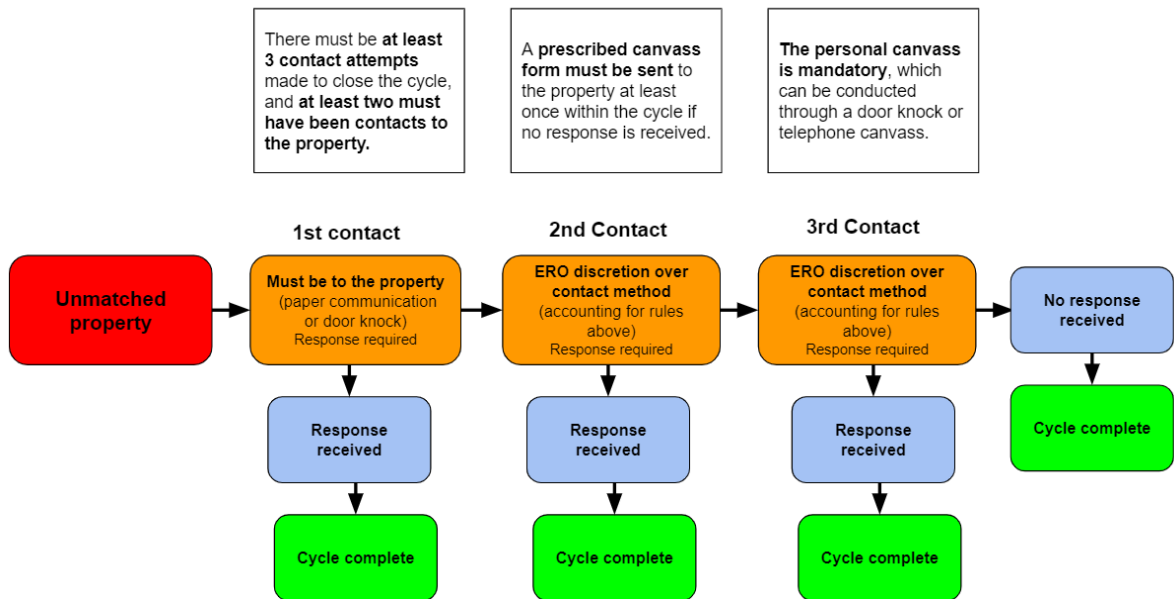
There must be at least 3 contact attempts made to close the cycle, and at least two must have been contacts to the property.

A prescribed canvass form must be sent to the property at least once within the cycle if no response is received.

The personal canvass is mandatory, which can be conducted through a door knock or telephone canvass.

1st contact

2nd Contact

3rd Contact

Unmatched property

Must be to the property
(paper communication or door knock)
Response required

ERO discretion over contact method
(accounting for rules above)
Response required

ERO discretion over contact method
(accounting for rules above)
Response required

No response received

Response received

Response received

Response received

Cycle complete

Cycle complete

Cycle complete

Cycle complete